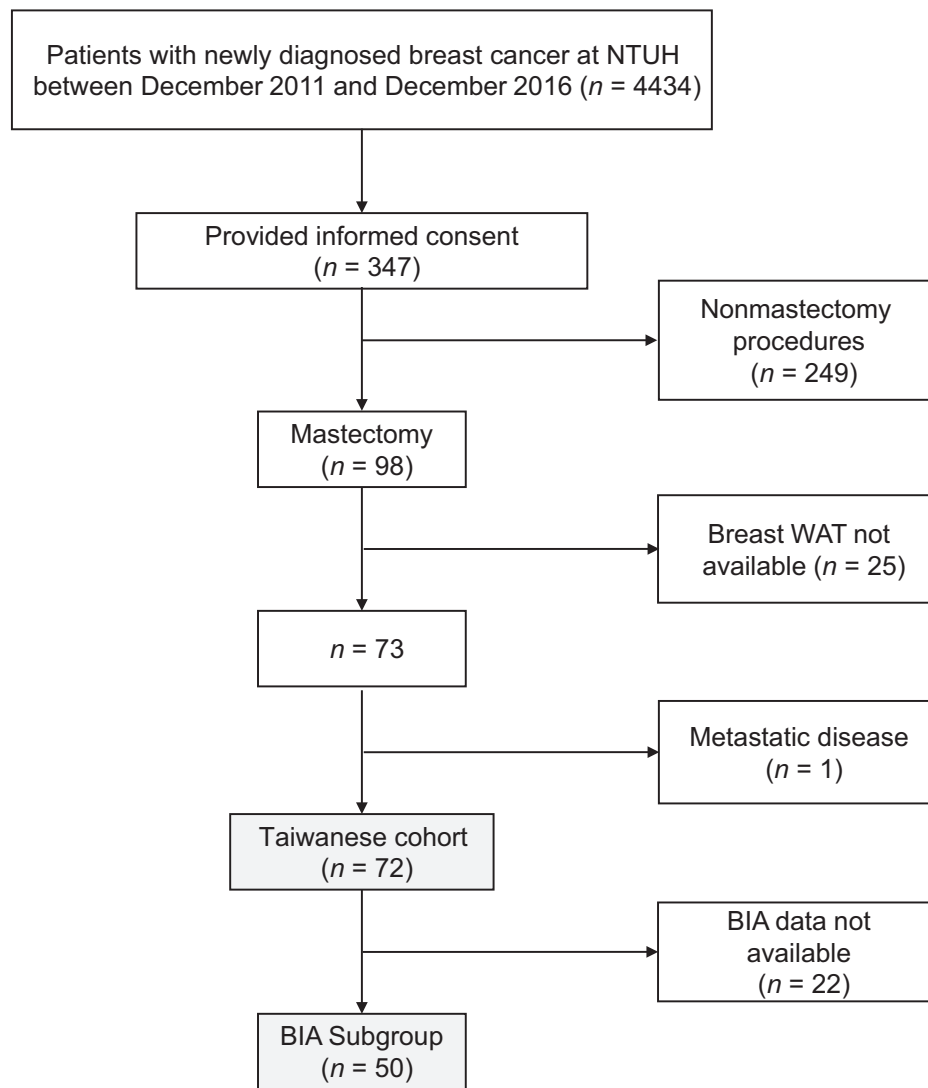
Patients with newly diagnosed breast cancer at NTUH between December 2011 and December 2016 ($n$ = 4434)

Provided informed consent ($n$ = 347)

Nonmastectomy procedures ($n$ = 249)

Mastectomy ($n$ = 98)

Breast WAT not available ($n$ = 25)

$n$ = 73

Metastatic disease ($n$ = 1)

Taiwanese cohort ($n$ = 72)

BIA data not available ($n$ = 22)

BIA Subgroup ($n$ = 50)